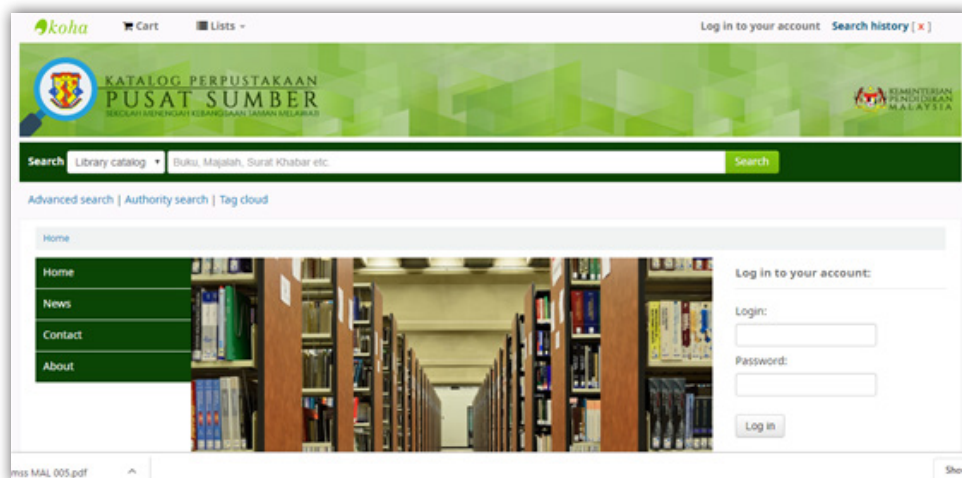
koha Cart Lists

Log in to your account Search history [x]

KATALOG PERPUSTAKAAN
PUSAT SUMBER
SEKOLAH MENENGAH KEBANGSAAN TAMAN MELAWATI

KEMENTERIAN PENDIDIKAN MALAYSIA

Search Library catalog Buku, Majalah, Surat Khabar etc. Search

Advanced search | Authority search | Tag cloud

Home

Home
News
Contact
About

Log in to your account:

Login:

Password:

Log in

mss MAL 005.pdf

Sho